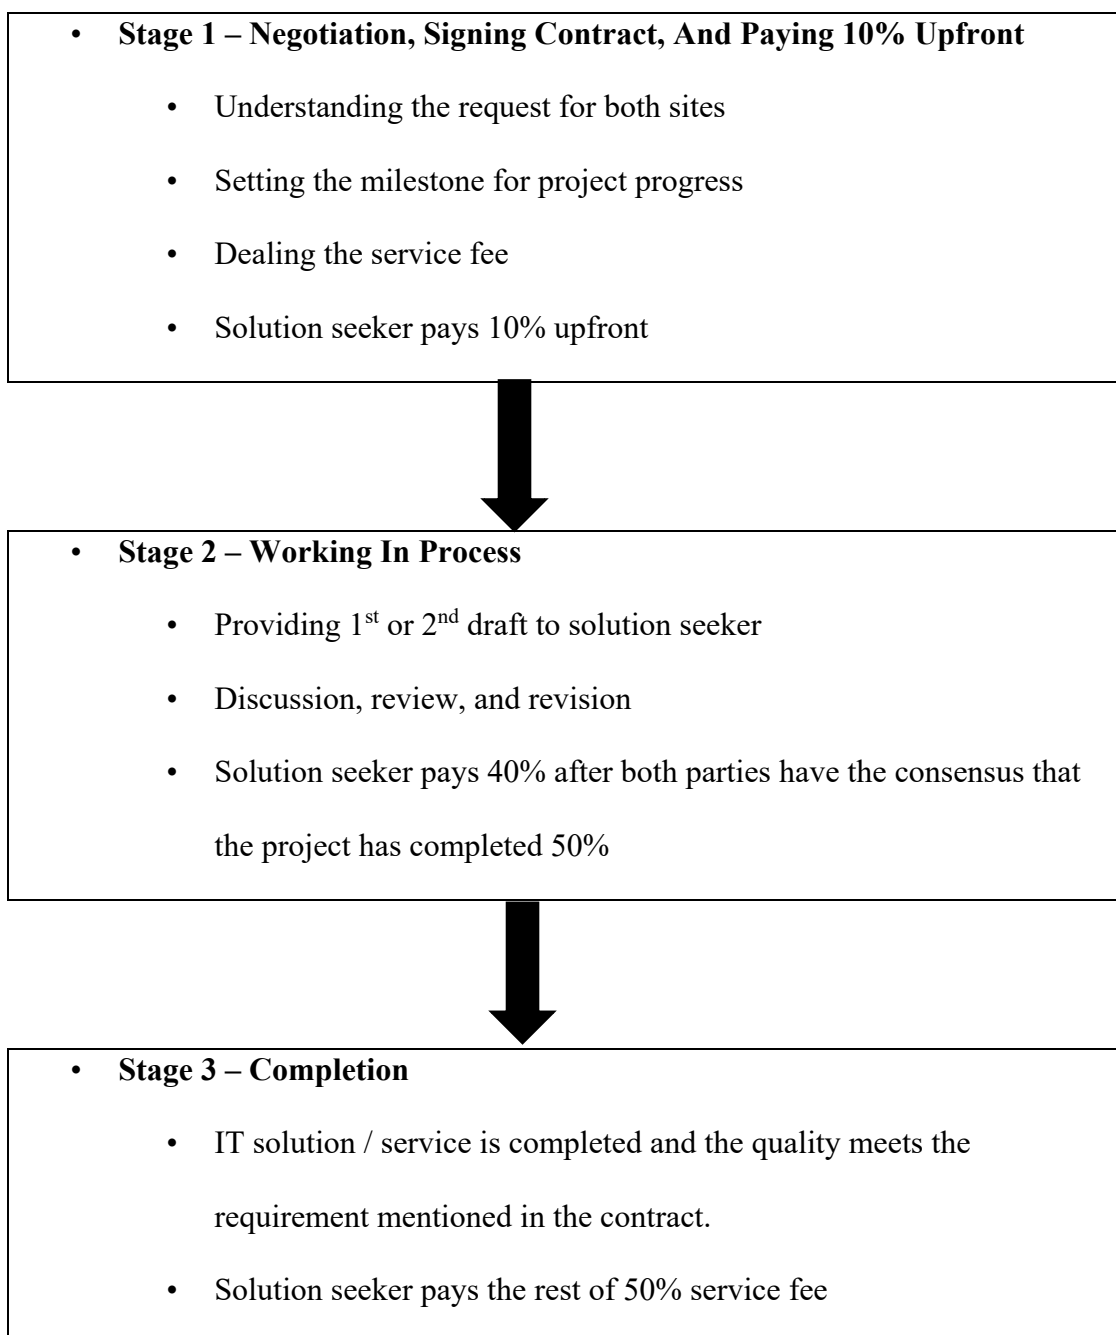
• **Stage 1 – Negotiation, Signing Contract, And Paying 10% Upfront**

• Understanding the request for both sites

• Setting the milestone for project progress

• Dealing the service fee

• Solution seeker pays 10% upfront

• **Stage 2 – Working In Process**

• Providing 1$^{st}$ or 2$^{nd}$ draft to solution seeker

• Discussion, review, and revision

• Solution seeker pays 40% after both parties have the consensus that the project has completed 50%

• **Stage 3 – Completion**

• IT solution / service is completed and the quality meets the requirement mentioned in the contract.

• Solution seeker pays the rest of 50% service fee